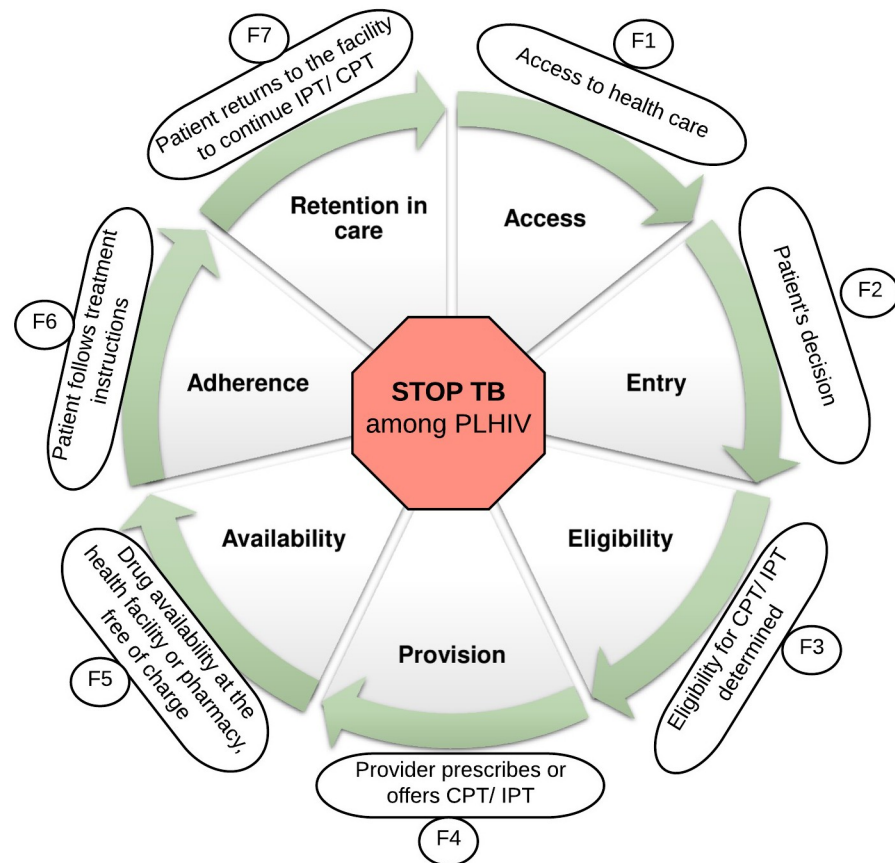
STOP TB
among PLHIV

Access

F1
Access to health care

Entry

F2
Patient's decision

Eligibility

F3
Eligibility for CPT/ IPT determined

Provision

F4
Provider prescribes or offers CPT/ IPT

Availability

F5
Drug availability at the health facility or pharmacy, free of charge

Adherence

F6
Patient follows treatment instructions

Retention in care

F7
Patient returns to the facility to continue IPT/ CPT